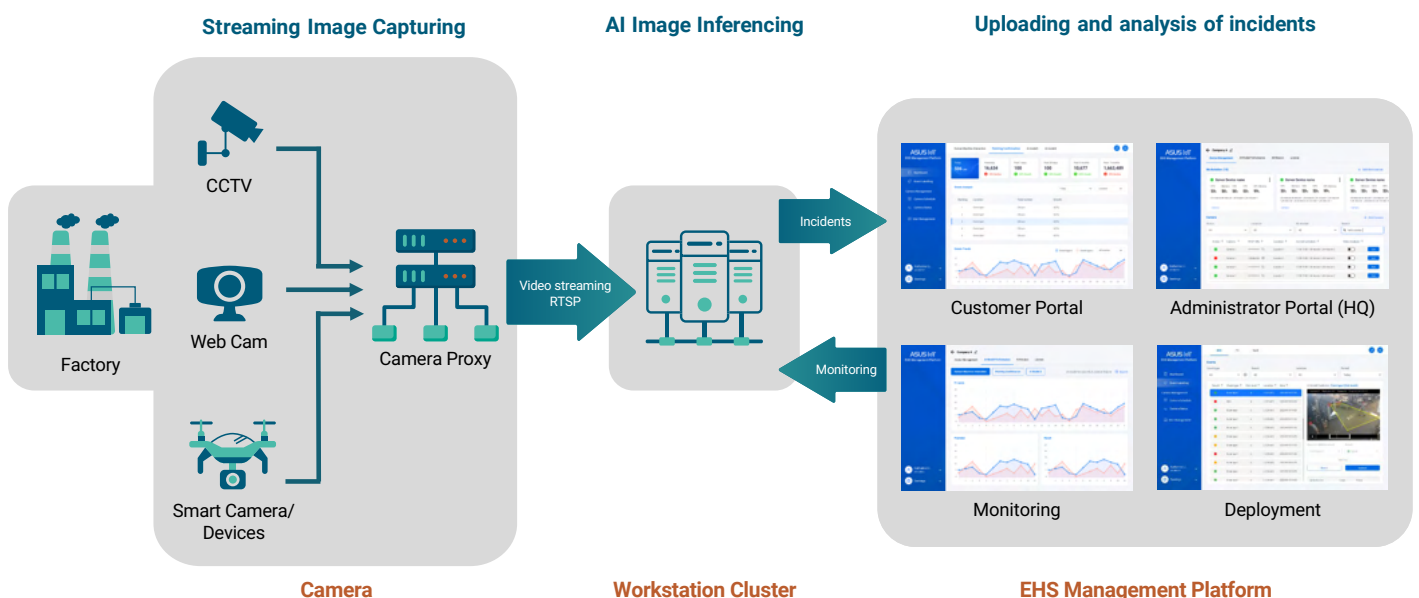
Streaming Image Capturing

AI Image Inferencing

Uploading and analysis of incidents

CCTV

Web Cam

Smart Camera/ Devices

Factory

Camera Proxy

Video streaming RTSP

Incidents

Monitoring

Customer Portal

Administrator Portal (HQ)

Monitoring

Deployment

Camera

Workstation Cluster

EHS Management Platform